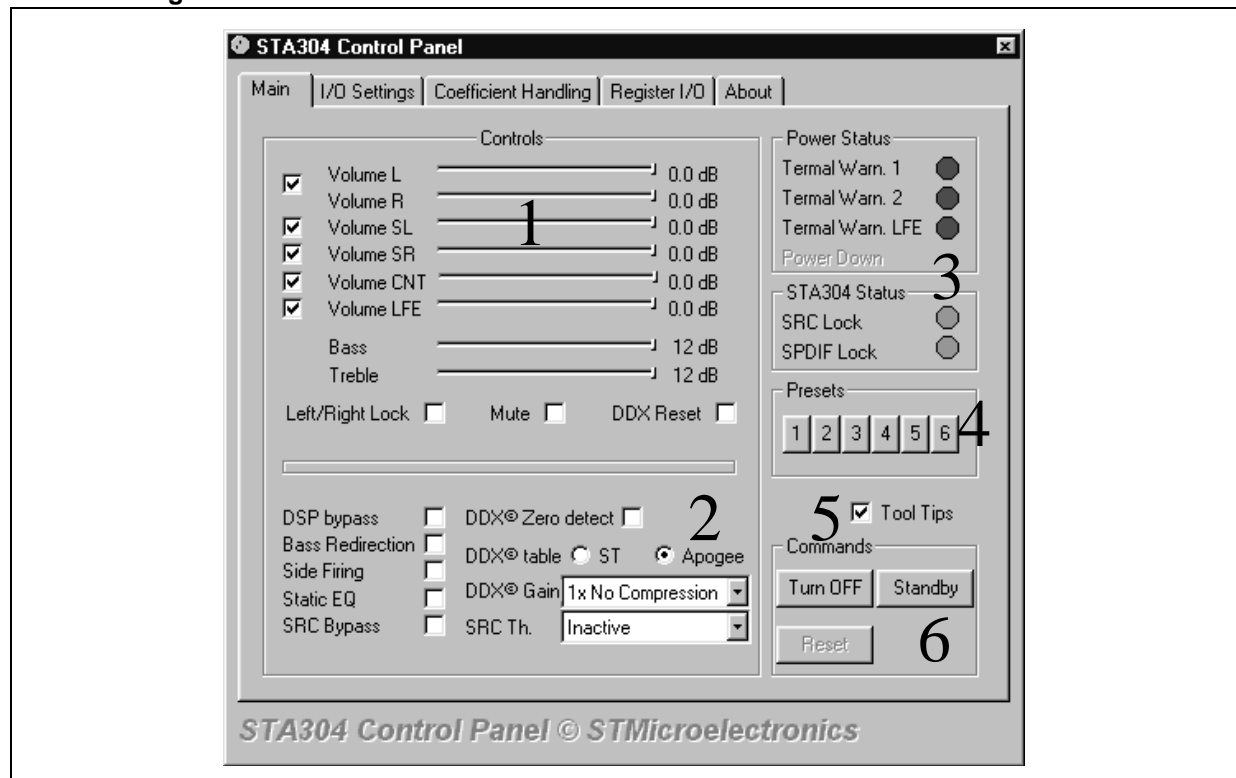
STA304 Control Panel

Main | I/O Settings | Coefficient Handling | Register I/O | About

Controls

Volume L 0.0 dB
Volume R 0.0 dB
Volume SL 0.0 dB
Volume SR 0.0 dB
Volume CNT 0.0 dB
Volume LFE 0.0 dB

Bass 12 dB
Treble 12 dB

1

Left/Right Lock Mute DDX Reset

DSP bypass
Bass Redirection
Side Firing
Static EQ
SRC Bypass

DDX® Zero detect
DDX® table ST Apogee
DDX® Gain 1x No Compression
SRC Th. Inactive

2

Power Status
Termal Warn. 1
Termal Warn. 2
Termal Warn. LFE
Power Down

3

STA304 Status
SRC Lock
SPDIF Lock

Presets
1 2 3 4 5 6

4

5 Tool Tips

Commands
Turn OFF Standby
Reset

6

STA304 Control Panel © STMicroelectronics